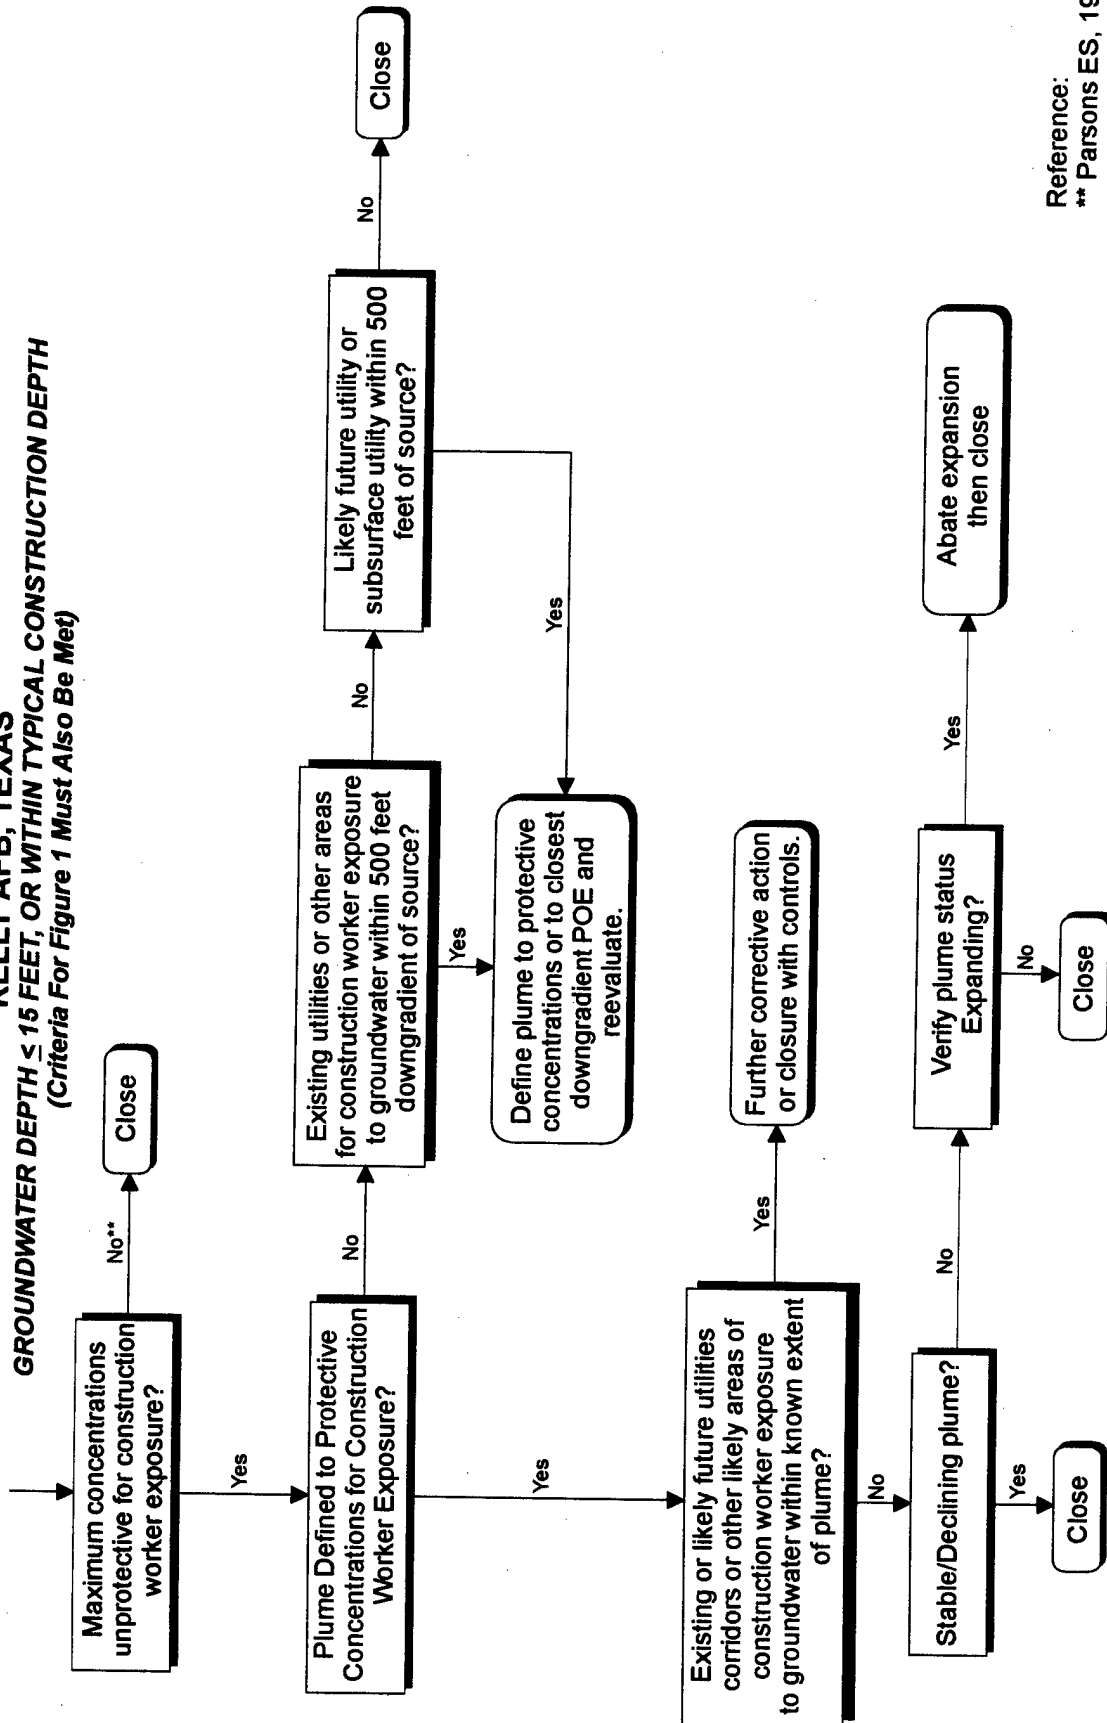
KELLY AFB, TEXAS
GROUNDWATER DEPTH ≤ 15 FEET, OR WITHIN TYPICAL CONSTRUCTION DEPTH
(Criteria For Figure 1 Must Also Be Met)

Maximum concentrations unprotective for construction worker exposure?

No**

Close

Yes

Plume Defined to Protective Concentrations for Construction Worker Exposure?

No

Existing utilities or other areas for construction worker exposure to groundwater within 500 feet downgradient of source?

No

Likely future utility or subsurface utility within 500 feet of source?

No

Close

Yes

Yes

Define plume to protective concentrations or to closest downgradient POE and reevaluate.

Yes

Existing or likely future utilities corridors or other likely areas of construction worker exposure to groundwater within known extent of plume?

Yes

Further corrective action or closure with controls.

No

Stable/Declining plume?

Yes

Close

No

Verify plume status Expanding?

No

Close

Yes

Abate expansion then close

Reference:
** Parsons ES, 19